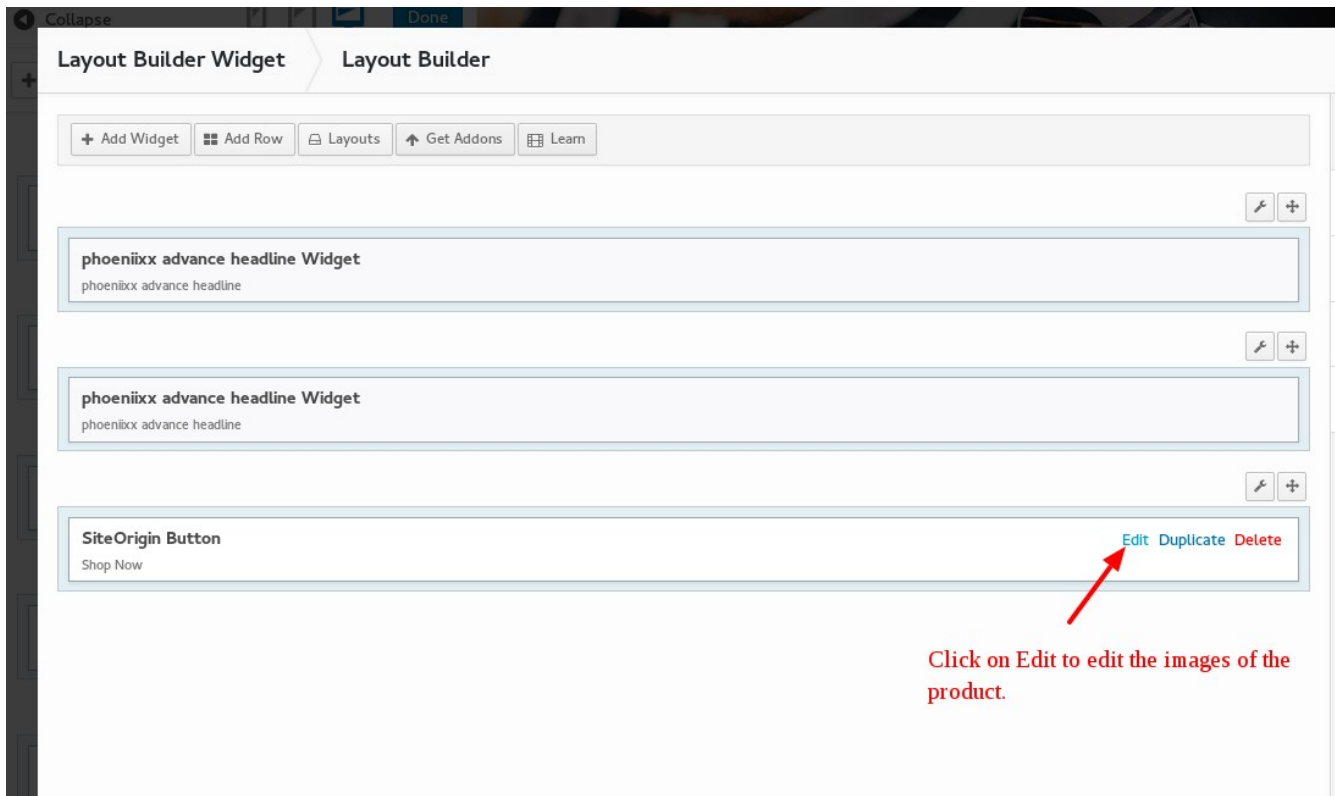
Collapse

Done

Layout Builder Widget

Layout Builder

+ Add Widget

Add Row

Layouts

Get Addons

Learn

phoeniixx advance headline Widget

phoeniixx advance headline

phoeniixx advance headline Widget

phoeniixx advance headline

SiteOrigin Button

Shop Now

Edit Duplicate Delete

Click on Edit to edit the images of the product.